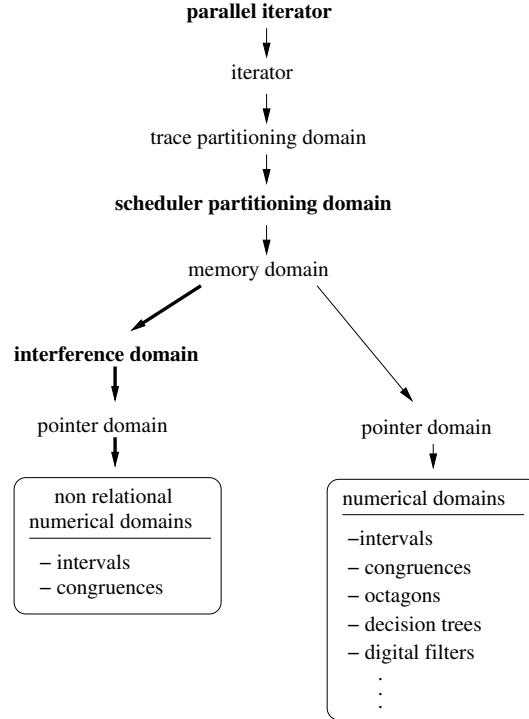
parallel iterator

iterator

trace partitioning domain

scheduler partitioning domain

memory domain

interference domain

pointer domain

non relational numerical domains

– intervals
– congruences

pointer domain

numerical domains

–intervals
– congruences
– octagons
– decision trees
– digital filters
⋮